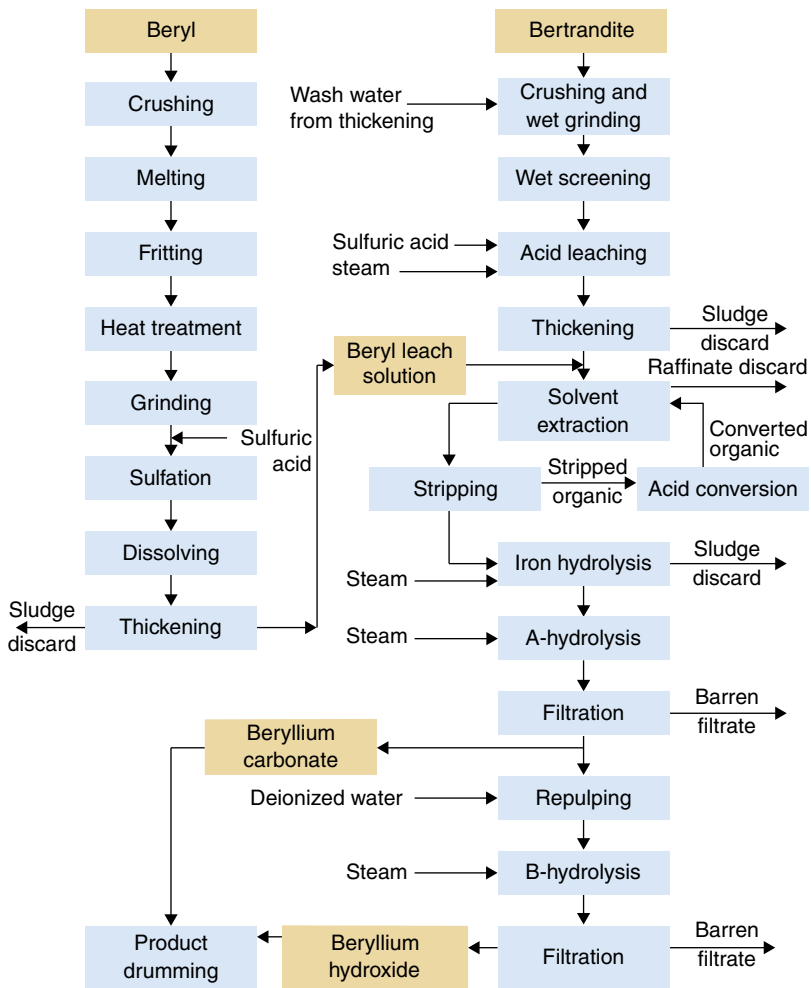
Beryl

Crushing

Melting

Fritting

Heat treatment

Grinding

Sulfuric acid

Sulfation

Dissolving

Sludge discard

Thickening

Bertrandite

Wash water from thickening

Crushing and wet grinding

Wet screening

Sulfuric acid

steam

Acid leaching

Thickening

Sludge discard

Beryl leach solution

Raffinate discard

Solvent extraction

Converted organic

Stripping

Stripped organic

Acid conversion

Steam

Iron hydrolysis

Sludge discard

Steam

A-hydrolysis

Filtration

Barren filtrate

Beryllium carbonate

Deionized water

Repulping

Steam

B-hydrolysis

Product drumming

Beryllium hydroxide

Filtration

Barren filtrate